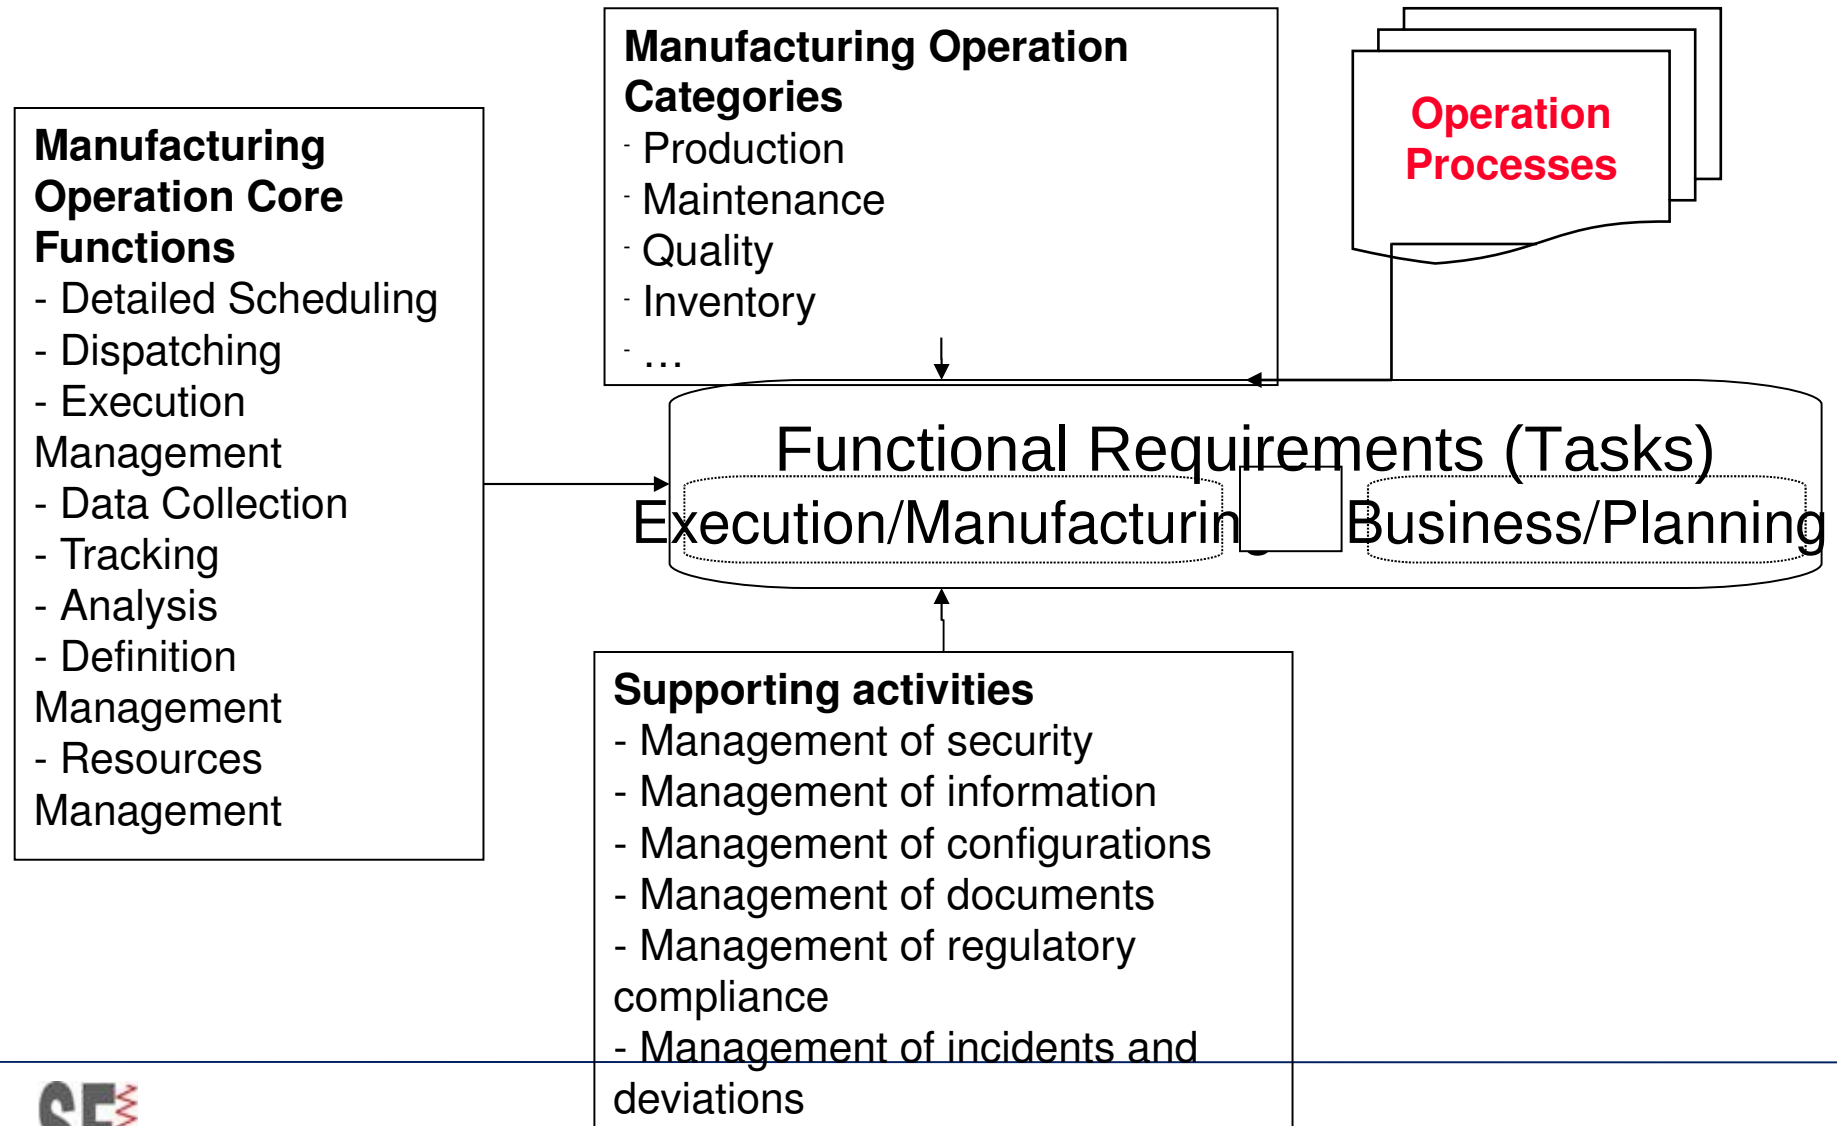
Manufacturing Operation Categories
- Production
- Maintenance
- Quality
- Inventory
- …

Operation Processes

Manufacturing Operation Core Functions
- Detailed Scheduling
- Dispatching
- Execution Management
- Data Collection
- Tracking
- Analysis
- Definition Management
- Resources Management

Functional Requirements (Tasks)
Execution/Manufacturin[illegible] Business/Planning

Supporting activities
- Management of security
- Management of information
- Management of configurations
- Management of documents
- Management of regulatory compliance
- Management of incidents and deviations

SE